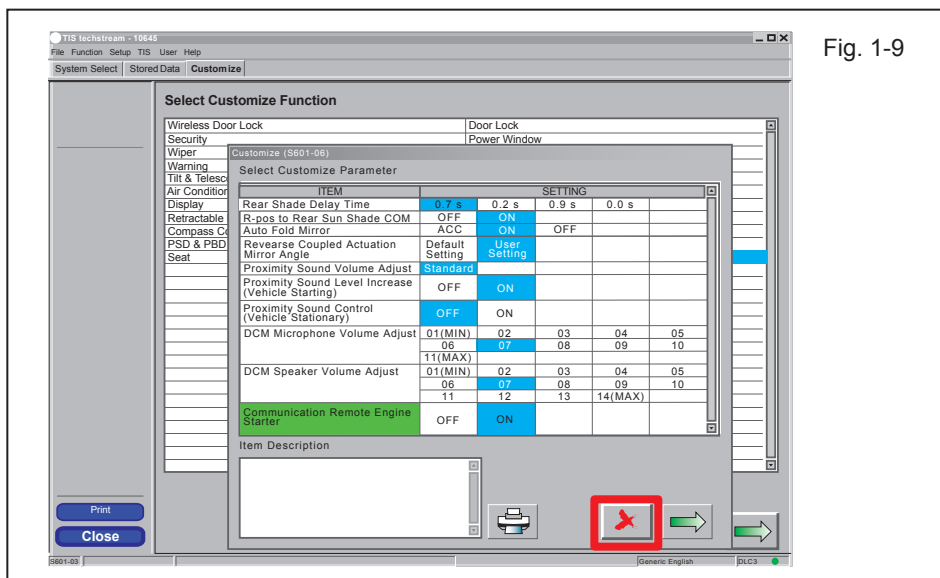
TIS techstream - 10645
File Function Setup TIS User Help
System Select | Stored Data | Customize

Fig. 1-9

Select Customize Function

Wireless Door Lock
Security
Wiper
Warning
Tilt & Telesco
Air Condition
Display
Retractable
Compass Co
PSD & PBD
Seat

Door Lock
Power Window

Customize (S601-06)
Select Customize Parameter

| ITEM | SETTING | | | | |
|---|---|---|---|---|---|
| Rear Shade Delay Time | 0.7 s | 0.2 s | 0.9 s | 0.0 s | |
| R-pos to Rear Sun Shade COM | OFF | ON | | | |
| Auto Fold Mirror | ACC | ON | OFF | | |
| Revearse Coupled Actuation Mirror Angle | Default Setting | User Setting | | | |
| Proximity Sound Volume Adjust | Standard | | | | |
| Proximity Sound Level Increase (Vehicle Starting) | OFF | ON | | | |
| Proximity Sound Control (Vehicle Stationary) | OFF | ON | | | |
| DCM Microphone Volume Adjust | 01(MIN) | 02 | 03 | 04 | 05 |
| | 06 | 07 | 08 | 09 | 10 |
| | 11(MAX) | | | | |
| DCM Speaker Volume Adjust | 01(MIN) | 02 | 03 | 04 | 05 |
| | 06 | 07 | 08 | 09 | 10 |
| | 11 | 12 | 13 | 14(MAX) | |
| Communication Remote Engine Starter | OFF | ON | | | |

Item Description

Print
Close

S601-03 | Generic English | DLC3